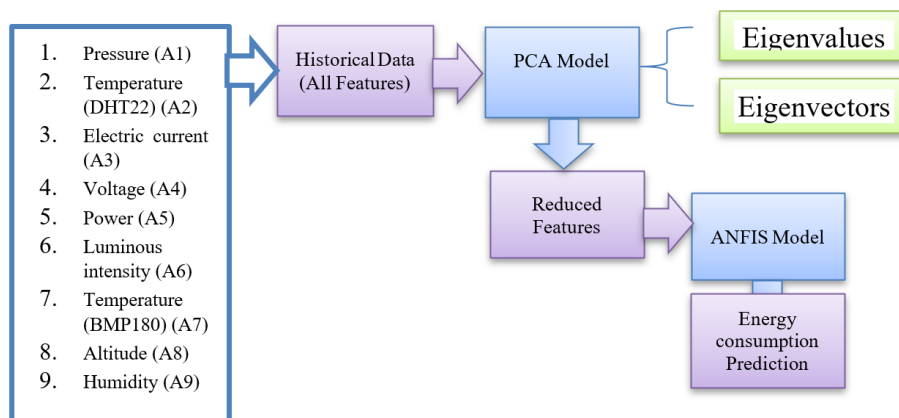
1. Pressure (A1)
2. Temperature (DHT22) (A2)
3. Electric current (A3)
4. Voltage (A4)
5. Power (A5)
6. Luminous intensity (A6)
7. Temperature (BMP180) (A7)
8. Altitude (A8)
9. Humidity (A9)

Historical Data (All Features)

PCA Model

Eigenvalues

Eigenvectors

Reduced Features

ANFIS Model

Energy consumption Prediction